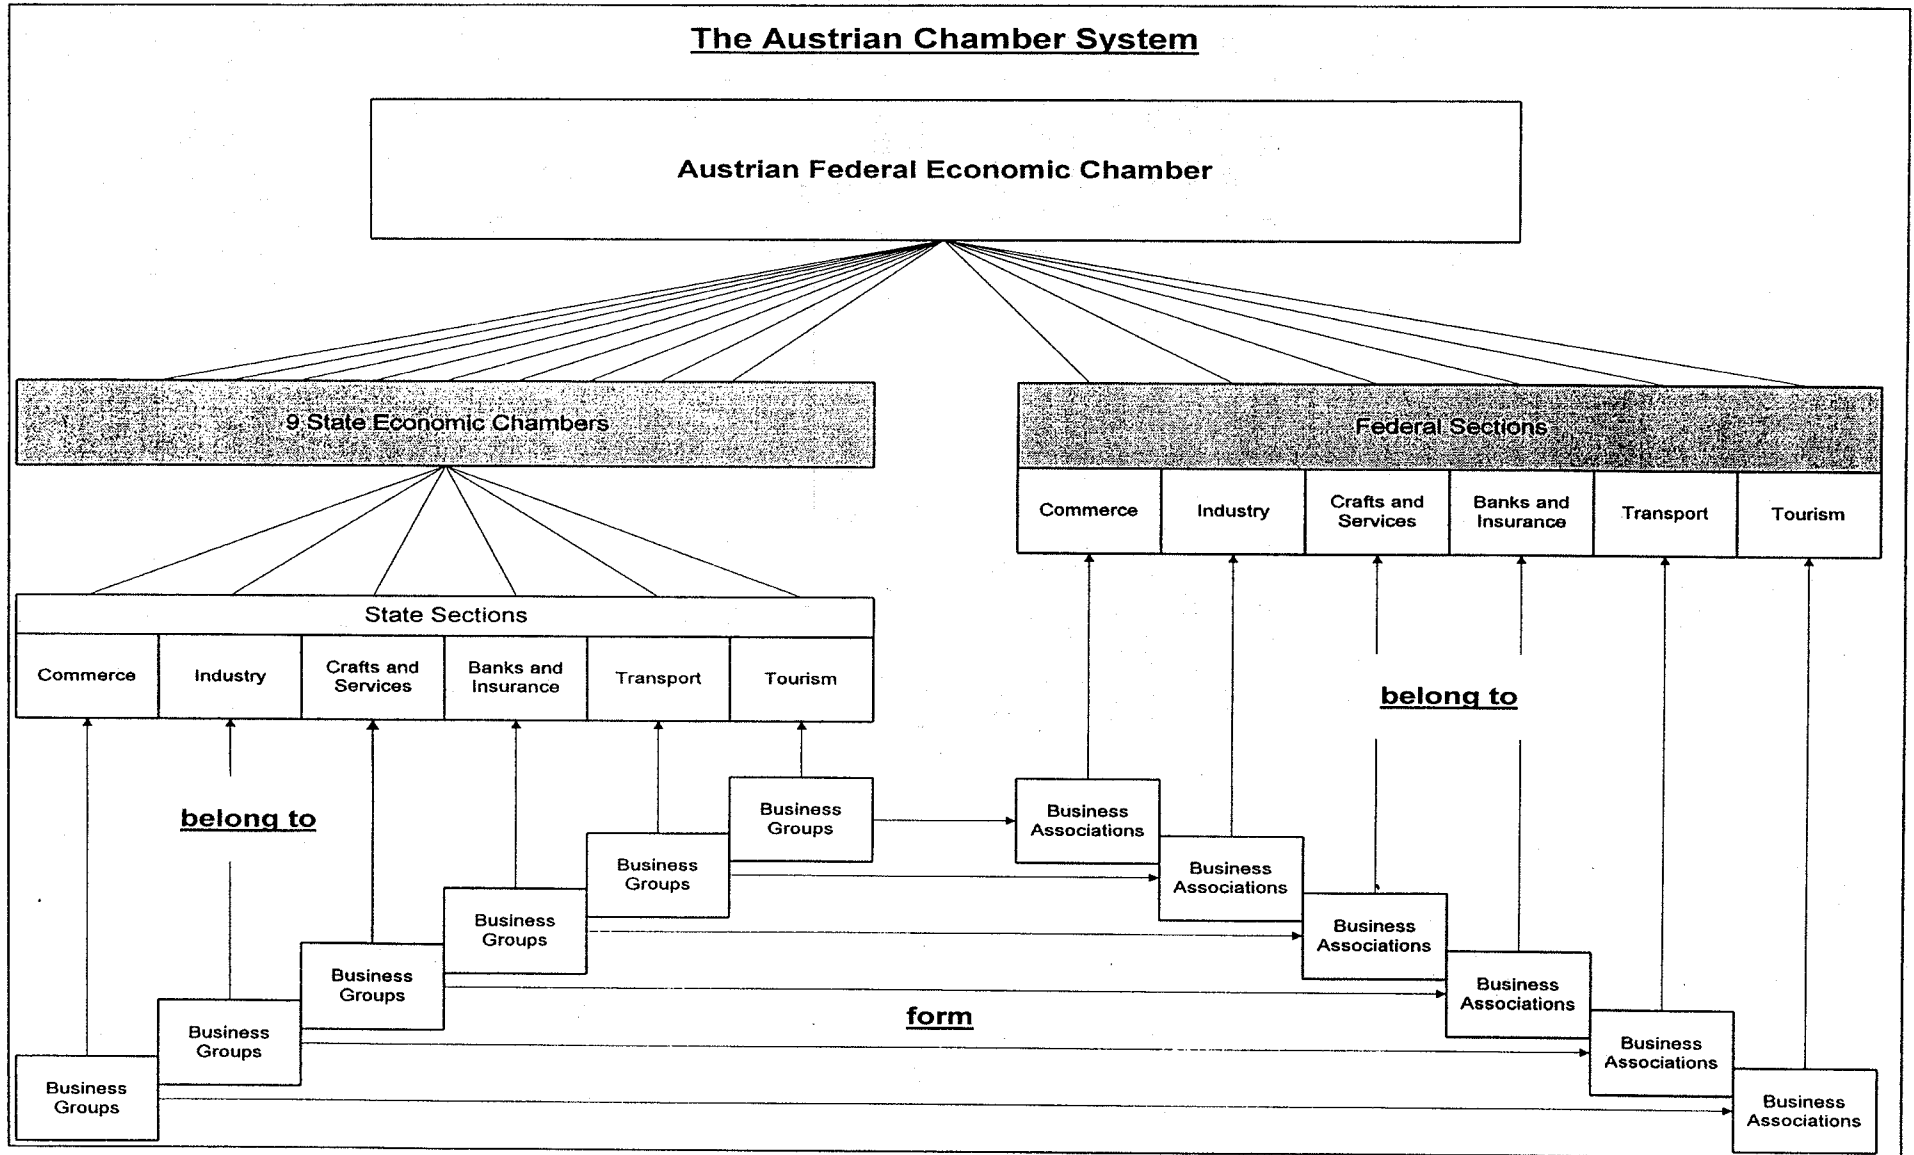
The Austrian Chamber System

Austrian Federal Economic Chamber

9 State Economic Chambers

Federal Sections

Commerce
Industry
Crafts and Services
Banks and Insurance
Transport
Tourism

State Sections

Commerce
Industry
Crafts and Services
Banks and Insurance
Transport
Tourism

belong to

belong to

Business Groups
Business Groups
Business Groups
Business Groups
Business Groups
Business Groups

form

Business Associations
Business Associations
Business Associations
Business Associations
Business Associations
Business Associations